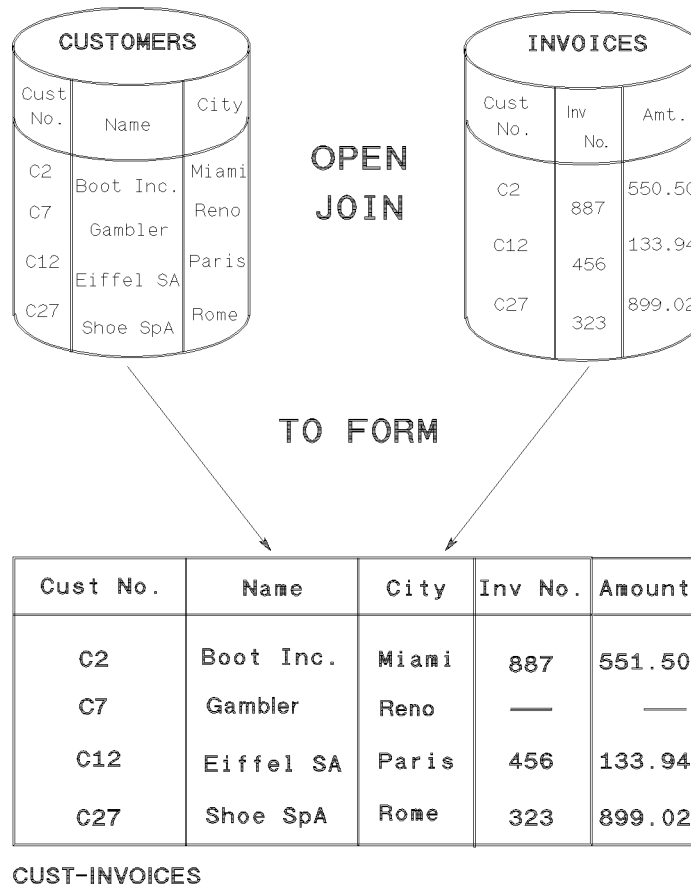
CUSTOMERS

| Cust No. | Name | City |
|---|---|---|
| C2 | Boot Inc. | Miami |
| C7 | Gambler | Reno |
| C12 | Eiffel SA | Paris |
| C27 | Shoe SpA | Rome |

OPEN JOIN

INVOICES

| Cust No. | Inv No. | Amt. |
|---|---|---|
| C2 | 887 | 550.50 |
| C12 | 456 | 133.94 |
| C27 | 323 | 899.02 |

TO FORM

| Cust No. | Name | City | Inv No. | Amount |
|---|---|---|---|---|
| C2 | Boot Inc. | Miami | 887 | 551.50 |
| C7 | Gambler | Reno | — | — |
| C12 | Eiffel SA | Paris | 456 | 133.94 |
| C27 | Shoe SpA | Rome | 323 | 899.02 |

CUST-INVOICES